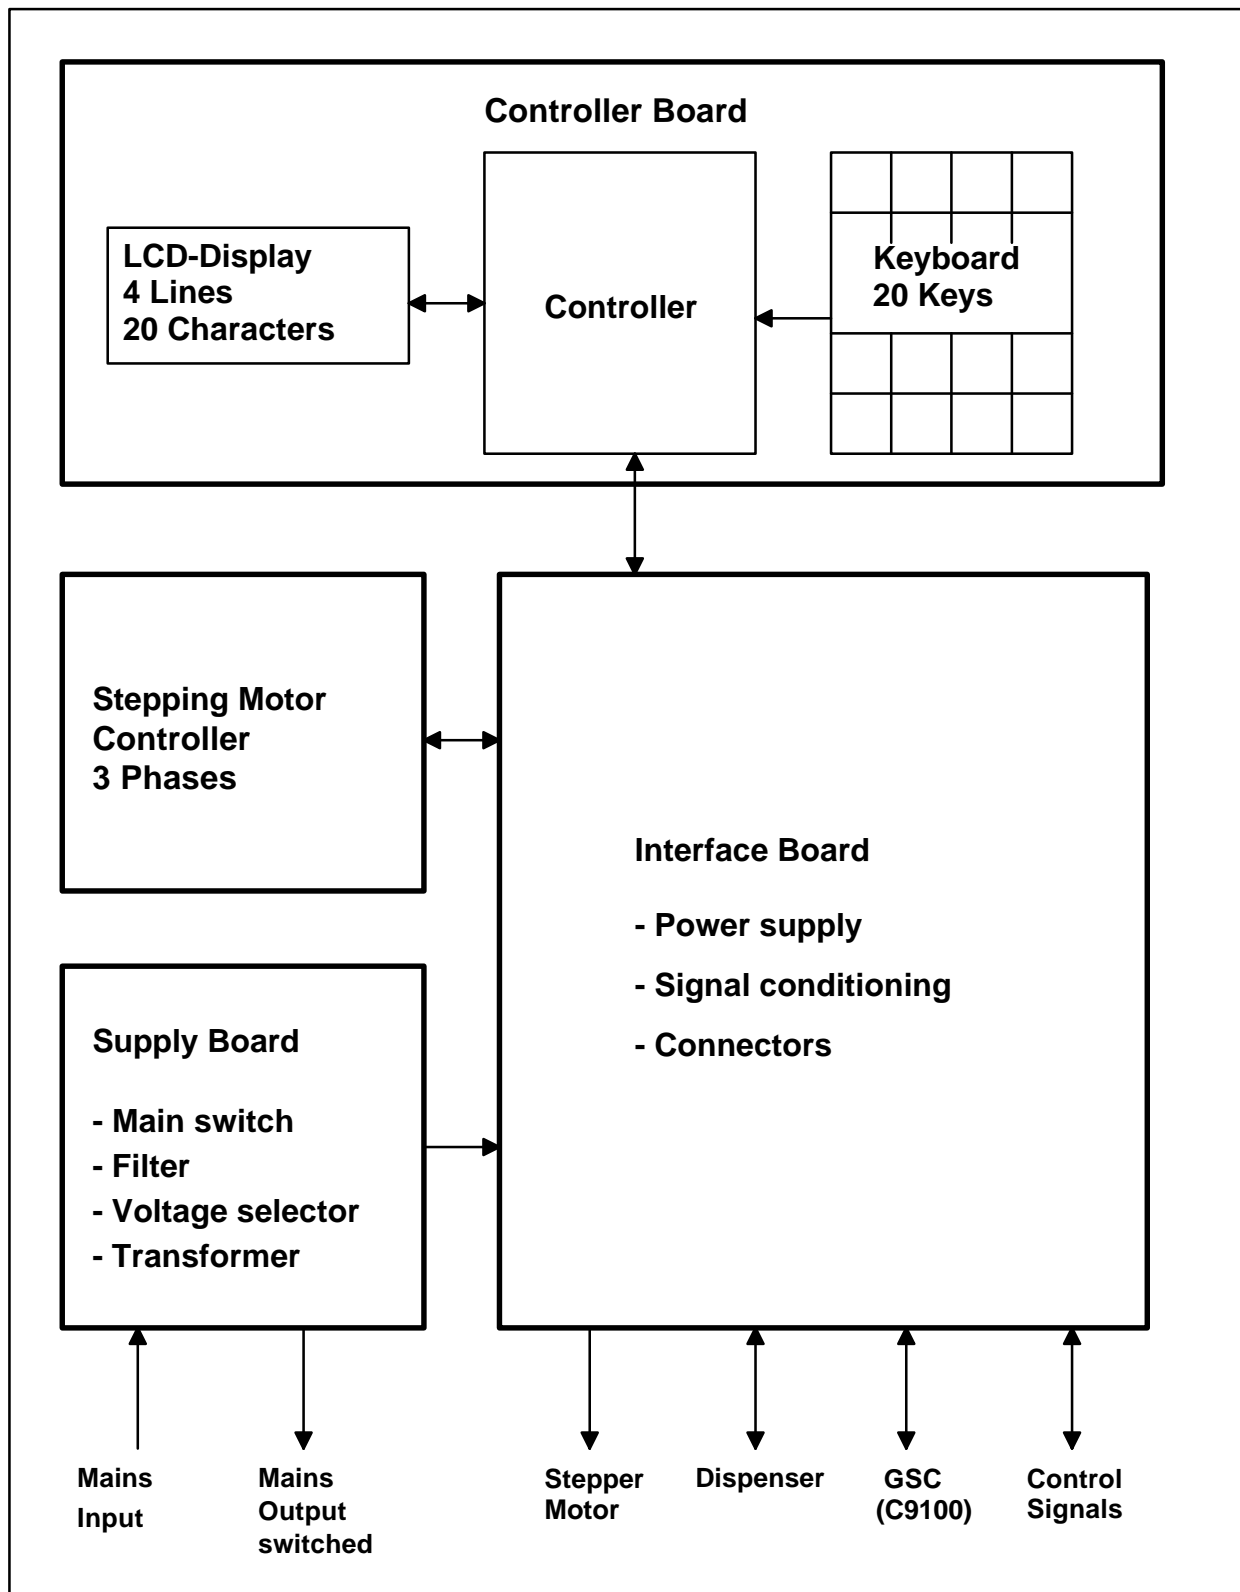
Controller Board

LCD-Display
4 Lines
20 Characters

Controller

Keyboard
20 Keys

Stepping Motor
Controller
3 Phases

Interface Board

- Power supply

- Signal conditioning

- Connectors

Supply Board

- Main switch
- Filter
- Voltage selector
- Transformer

Mains Input

Mains Output switched

Stepper Motor

Dispenser

GSC (C9100)

Control Signals